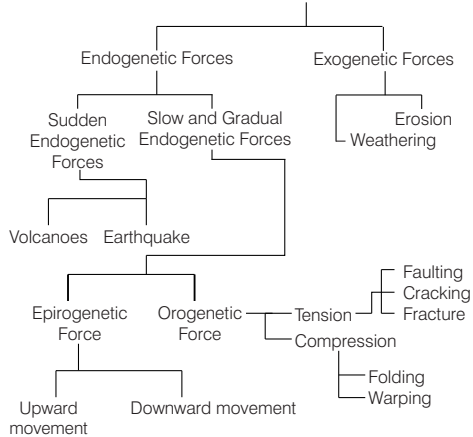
Endogenetic Forces

Exogenetic Forces

Sudden Endogenetic Forces

Slow and Gradual Endogenetic Forces

Erosion

Weathering

Volcanoes

Earthquake

Epirogenetic Force

Orogenetic Force

Tension

Faulting

Cracking

Fracture

Compression

Folding

Warping

Upward movement

Downward movement